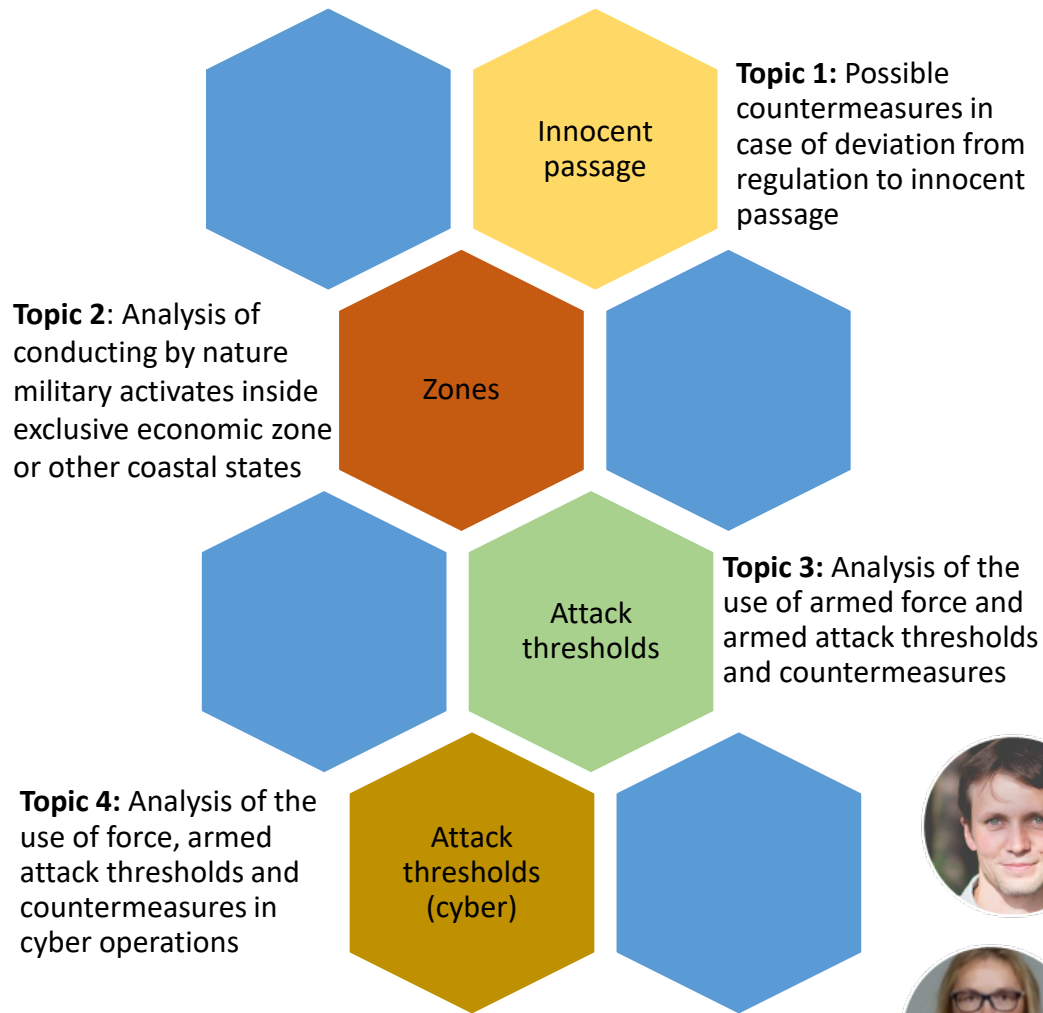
Innocent passage

**Topic 1:** Possible countermeasures in case of deviation from regulation to innocent passage

**Topic 2**: Analysis of conducting by nature military activates inside exclusive economic zone or other coastal states

Zones

Attack thresholds

**Topic 3:** Analysis of the use of armed force and armed attack thresholds and countermeasures

**Topic 4:** Analysis of the use of force, armed attack thresholds and countermeasures in cyber operations

Attack thresholds (cyber)